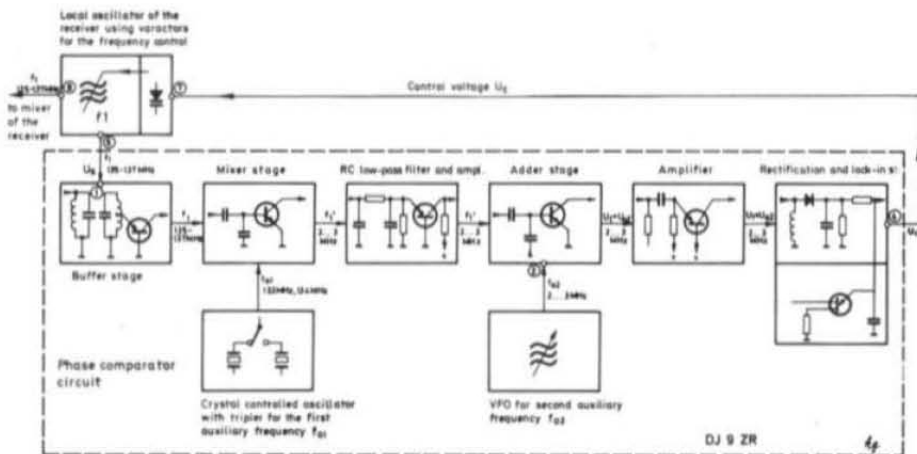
Local oscillator of the receiver using varactors for the frequency control

$f_1$ 125-127MHz

to mixer of the receiver

f1

Control voltage $U_S$

$U_E$ 125-127MHz

Buffer stage

Mixer stage

$f_1$ 125-127MHz

$f_{H1}$ 123MHz, 124MHz

$f_1'$ 2...3 MHz

RC low-pass filter and ampl.

$f_1'$ 2...3 MHz

Adder stage

$f_{H2}$ 2...3MHz

$U_1+U_2$ 2...3 MHz

Amplifier

$U_1+U_2$ 2...3 MHz

Rectification and lock-in st

$U_S$

Phase comparator circuit

Crystal controlled oscillator with tripler for the first auxiliary frequency $f_{H1}$

VFO for second auxiliary frequency $f_{H2}$

DJ 9 ZR